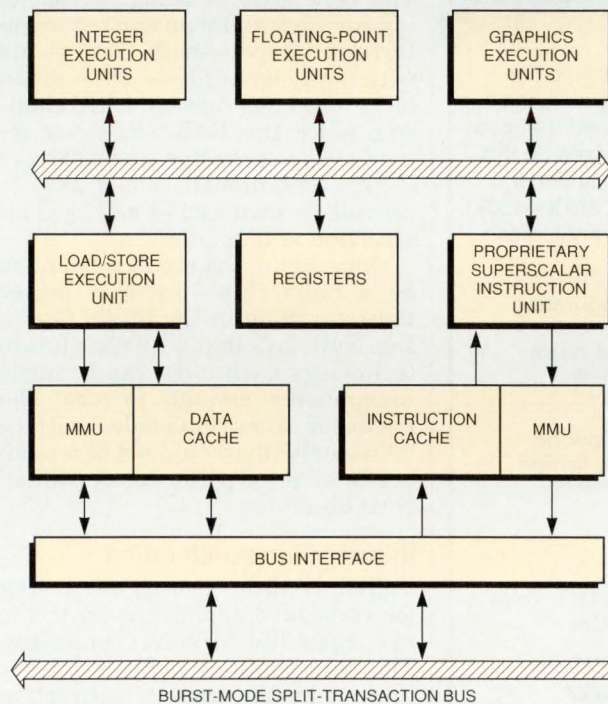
INTEGER EXECUTION UNITS

FLOATING-POINT EXECUTION UNITS

GRAPHICS EXECUTION UNITS

LOAD/STORE EXECUTION UNIT

REGISTERS

PROPRIETARY SUPERSCALAR INSTRUCTION UNIT

MMU

DATA CACHE

INSTRUCTION CACHE

MMU

BUS INTERFACE

BURST-MODE SPLIT-TRANSACTION BUS